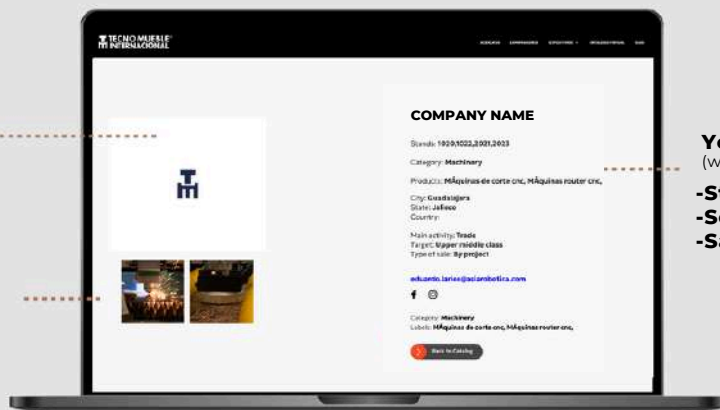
TECNO MUEBLE INTERNACIONAL

COMPANY NAME

Stands: 1020,1022,2021,2023

Category: Machinery

Products: MÁquinas de corte cnc, MÁquinas router cnc,

City: Guadalajara
State: Jalisco
Country:

Main activity: Trade
Target: Upper middle class
Type of sale: By project

eduardo.lariez@asiarobotica.com

Category: Machinery
Labels: MÁquinas de corte cnc, MÁquinas router cnc,

Back to Catalog

Yo
(w

-S
-S
-S